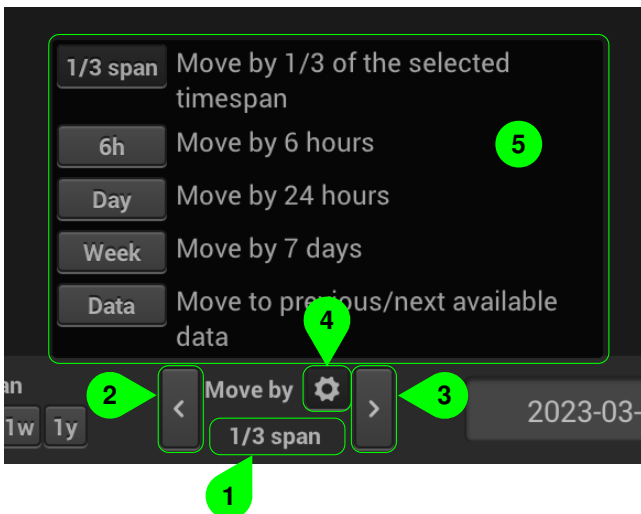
1/3 span Move by 1/3 of the selected timespan

6h Move by 6 hours

Day Move by 24 hours

Week Move by 7 days

Data Move to previous/next available data

5

4

an

1w 1y

2

<

Move by

>

3

2023-03-

1/3 span

1